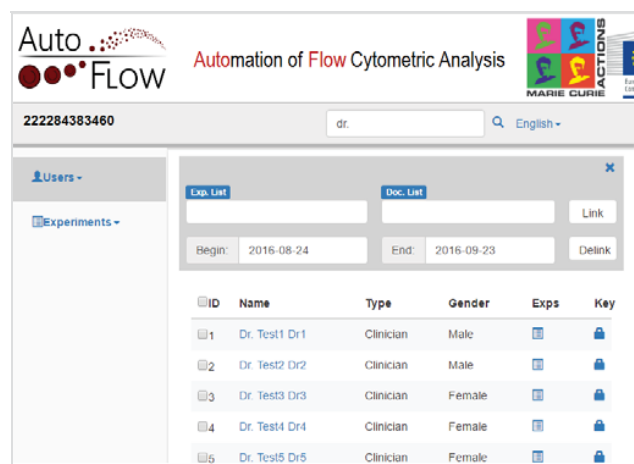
Auto
FLOW

Automation of Flow Cytometric Analysis

MARIE CURIE ACTIONS

222284383460

dr.

English

Users

Experiments

×

Exp. List

Doc. List

Link

Begin: 2016-08-24

End: 2016-09-23

Delink

| ID | Name | Type | Gender | Exps | Key |
|---|---|---|---|---|---|
| 1 | Dr. Test1 Dr1 | Clinician | Male | | |
| 2 | Dr. Test2 Dr2 | Clinician | Male | | |
| 3 | Dr. Test3 Dr3 | Clinician | Female | | |
| 4 | Dr. Test4 Dr4 | Clinician | Female | | |
| 5 | Dr. Test5 Dr5 | Clinician | Female | | |